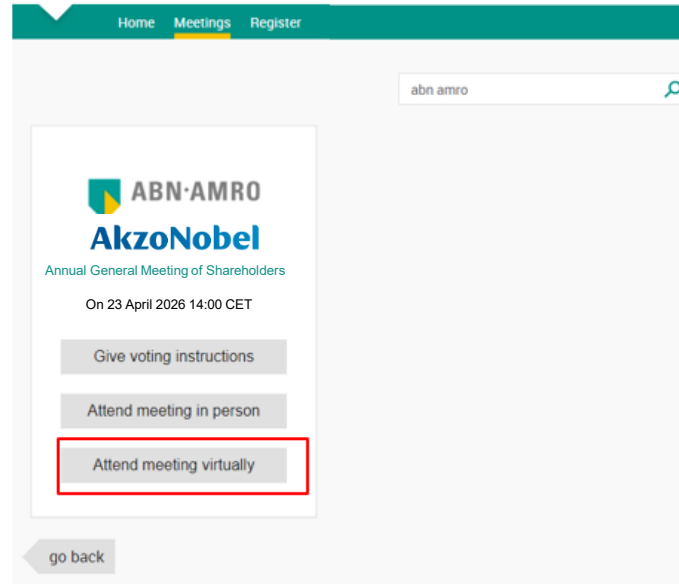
Home Meetings Register

abn amro

ABN·AMRO

AkzoNobel

Annual General Meeting of Shareholders

On 23 April 2026 14:00 CET

Give voting instructions

Attend meeting in person

Attend meeting virtually

go back